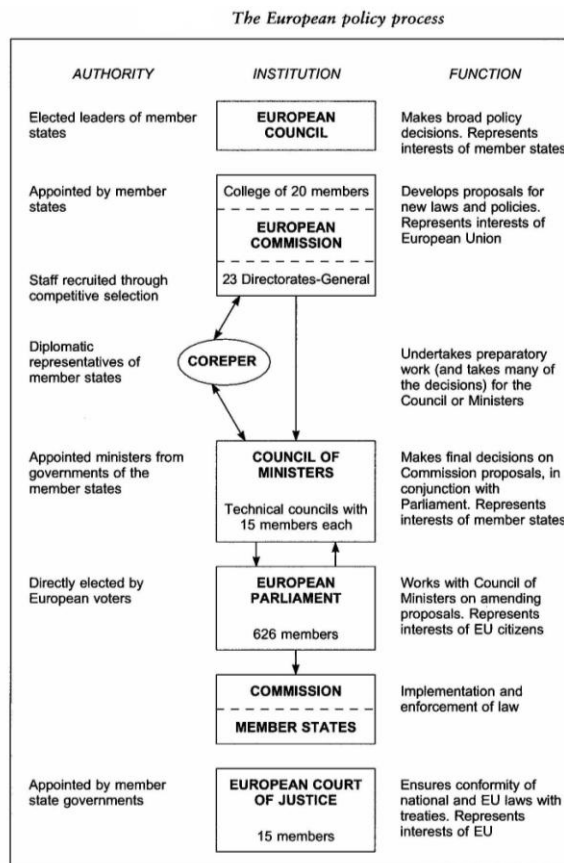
The European policy process

AUTHORITY

INSTITUTION

FUNCTION

Elected leaders of member states

EUROPEAN COUNCIL

Makes broad policy decisions. Represents interests of member states

Appointed by member states

College of 20 members

EUROPEAN COMMISSION

23 Directorates-General

Develops proposals for new laws and policies. Represents interests of European Union

Staff recruited through competitive selection

Diplomatic representatives of member states

COREPER

Undertakes preparatory work (and takes many of the decisions) for the Council or Ministers

Appointed ministers from governments of the member states

COUNCIL OF MINISTERS

Technical councils with 15 members each

Makes final decisions on Commission proposals, in conjunction with Parliament. Represents interests of member states

Directly elected by European voters

EUROPEAN PARLIAMENT

626 members

Works with Council of Ministers on amending proposals. Represents interests of EU citizens

COMMISSION

MEMBER STATES

Implementation and enforcement of law

Appointed by member state governments

EUROPEAN COURT OF JUSTICE

15 members

Ensures conformity of national and EU laws with treaties. Represents interests of EU